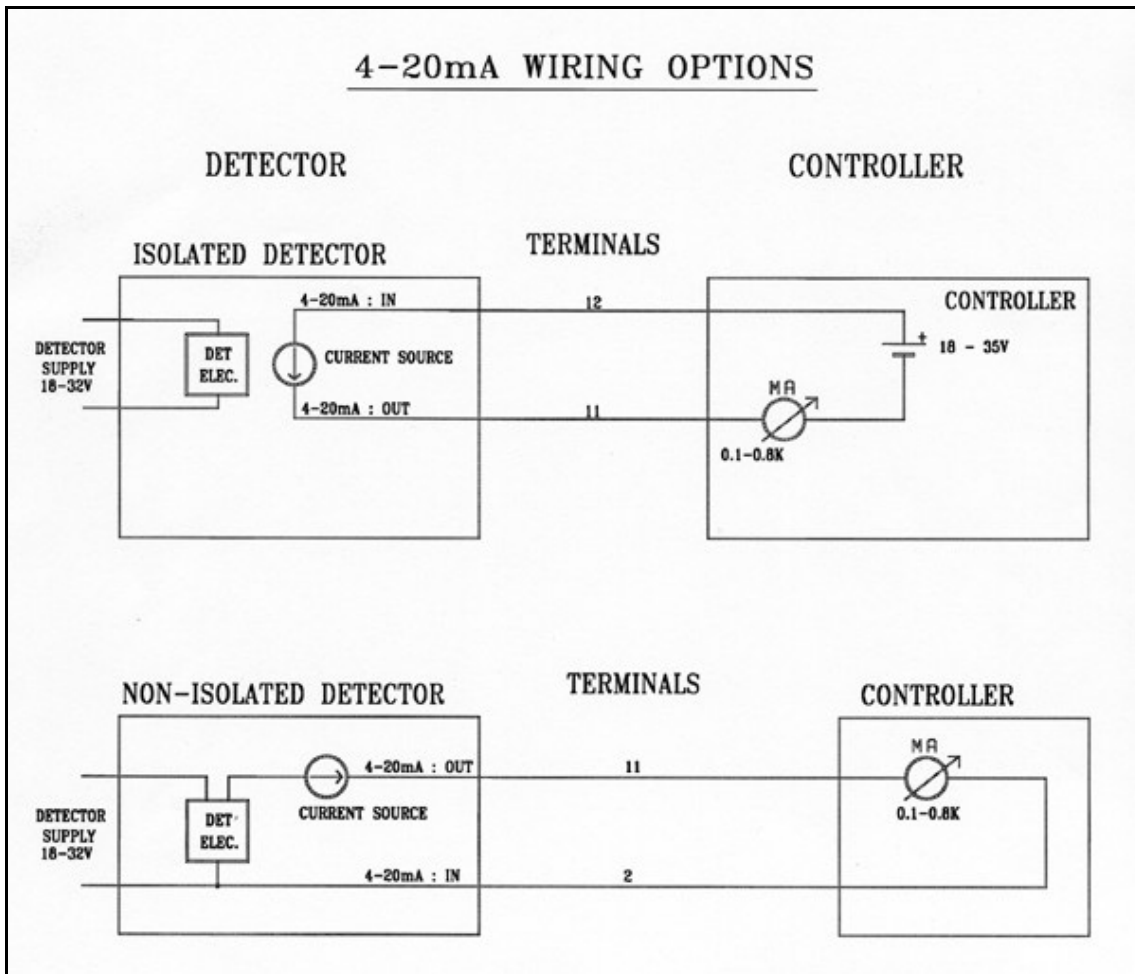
4-20mA WIRING OPTIONS

DETECTOR

CONTROLLER

ISOLATED DETECTOR

TERMINALS

CONTROLLER

4-20mA : IN

12

DETECTOR SUPPLY 18-32V

DET ELEC.

CURRENT SOURCE

+

18 - 35V

MA

4-20mA : OUT

11

0.1-0.8K

NON-ISOLATED DETECTOR

TERMINALS

CONTROLLER

MA

4-20mA : OUT

11

DETECTOR SUPPLY 18-32V

DET ELEC.

CURRENT SOURCE

0.1-0.8K

4-20mA : IN

2